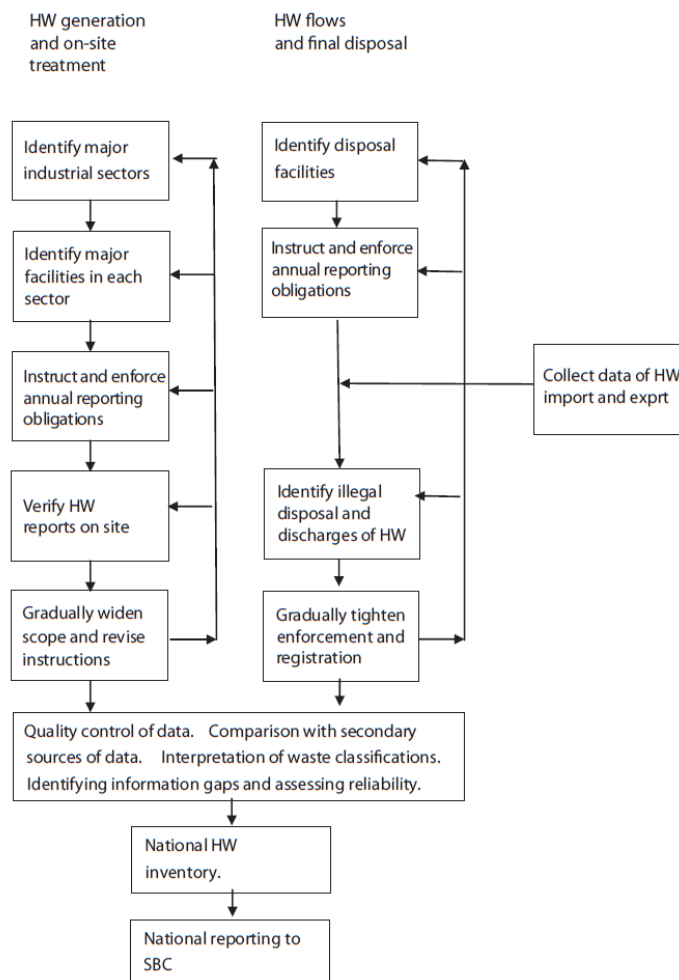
HW generation and on-site treatment

HW flows and final disposal

Identify major industrial sectors

Identify major facilities in each sector

Instruct and enforce annual reporting obligations

Verify HW reports on site

Gradually widen scope and revise instructions

Identify disposal facilities

Instruct and enforce annual reporting obligations

Collect data of HW import and exprt

Identify illegal disposal and discharges of HW

Gradually tighten enforcement and registration

Quality control of data. Comparison with secondary sources of data. Interpretation of waste classifications. Identifying information gaps and assessing reliability.

National HW inventory.

National reporting to SBC